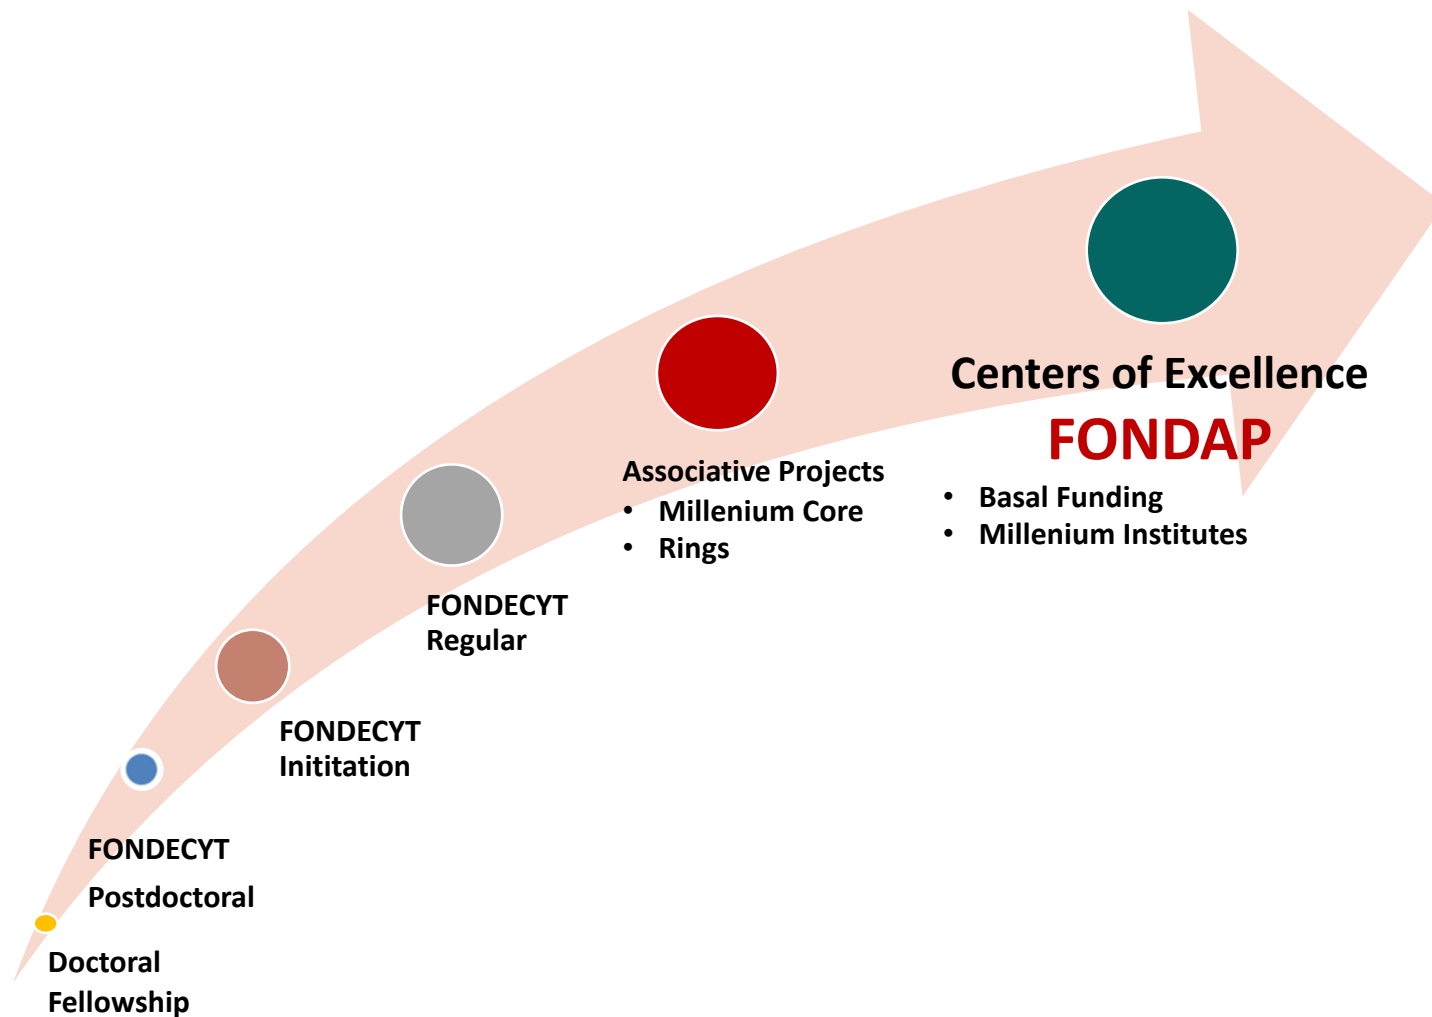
Doctoral Fellowship

FONDECYT

Postdoctoral

FONDECYT Inititation

FONDECYT Regular

Associative Projects
- Millenium Core
- Rings

Centers of Excellence

FONDAP

- Basal Funding
- Millenium Institutes